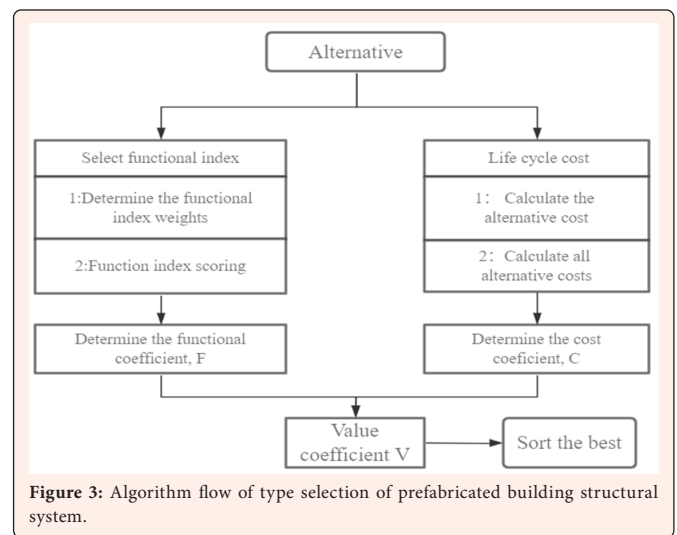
Alternative

Select functional index

1:Determine the functional index weights

2:Function index scoring

Determine the functional coefficient, F

Life cycle cost

1： Calculate the alternative cost

2：Calculate all alternative costs

Determine the cost coeficient, C

Value coefficient V

Sort the best

**Figure 3:** Algorithm flow of type selection of prefabricated building structural system.